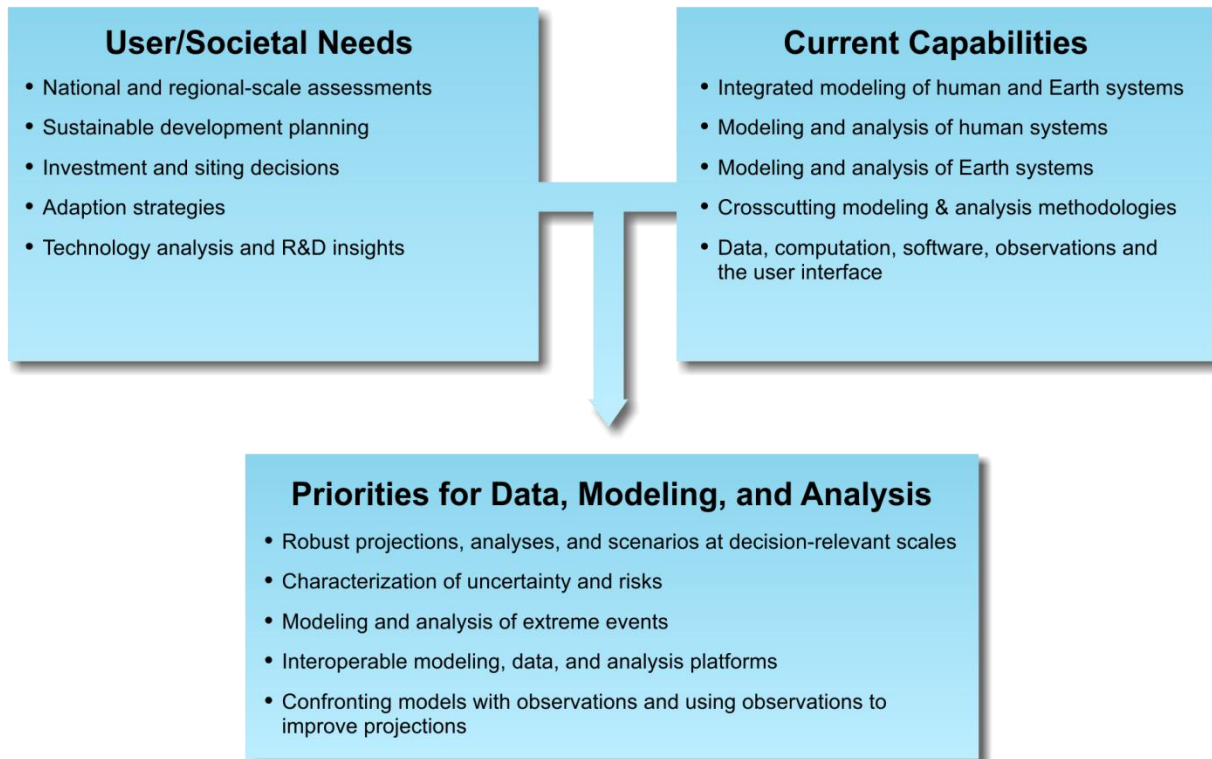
User/Societal Needs

• National and regional-scale assessments
• Sustainable development planning
• Investment and siting decisions
• Adaption strategies
• Technology analysis and R&D insights

Current Capabilities

• Integrated modeling of human and Earth systems
• Modeling and analysis of human systems
• Modeling and analysis of Earth systems
• Crosscutting modeling & analysis methodologies
• Data, computation, software, observations and the user interface

Priorities for Data, Modeling, and Analysis

• Robust projections, analyses, and scenarios at decision-relevant scales
• Characterization of uncertainty and risks
• Modeling and analysis of extreme events
• Interoperable modeling, data, and analysis platforms
• Confronting models with observations and using observations to improve projections